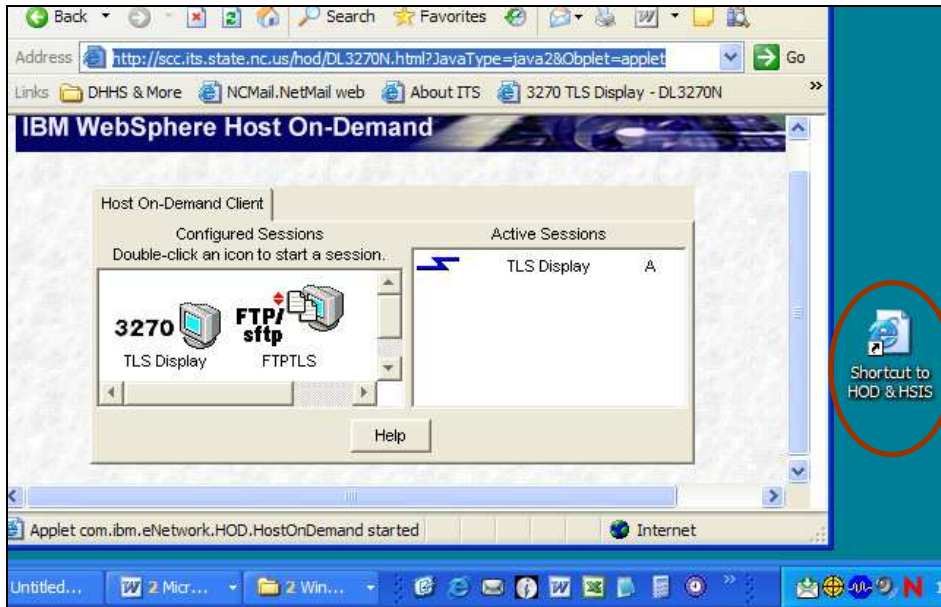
Back Search Favorites

Address http://scc.its.state.nc.us/hod/DL3270N.html?JavaType=java2&Obplet=applet Go

Links DHHS & More NCMail.NetMail web About ITS 3270 TLS Display - DL3270N »

IBM WebSphere Host On-Demand

Host On-Demand Client

Configured Sessions
Double-click an icon to start a session.

3270
TLS Display

FTP/sftp
FTPTLS

Active Sessions

TLS Display A

Help

Applet com.ibm.eNetwork.HOD.HostOnDemand started

Internet

Shortcut to HOD & HSIS

Untitled...

2 Micr...

2 Win...